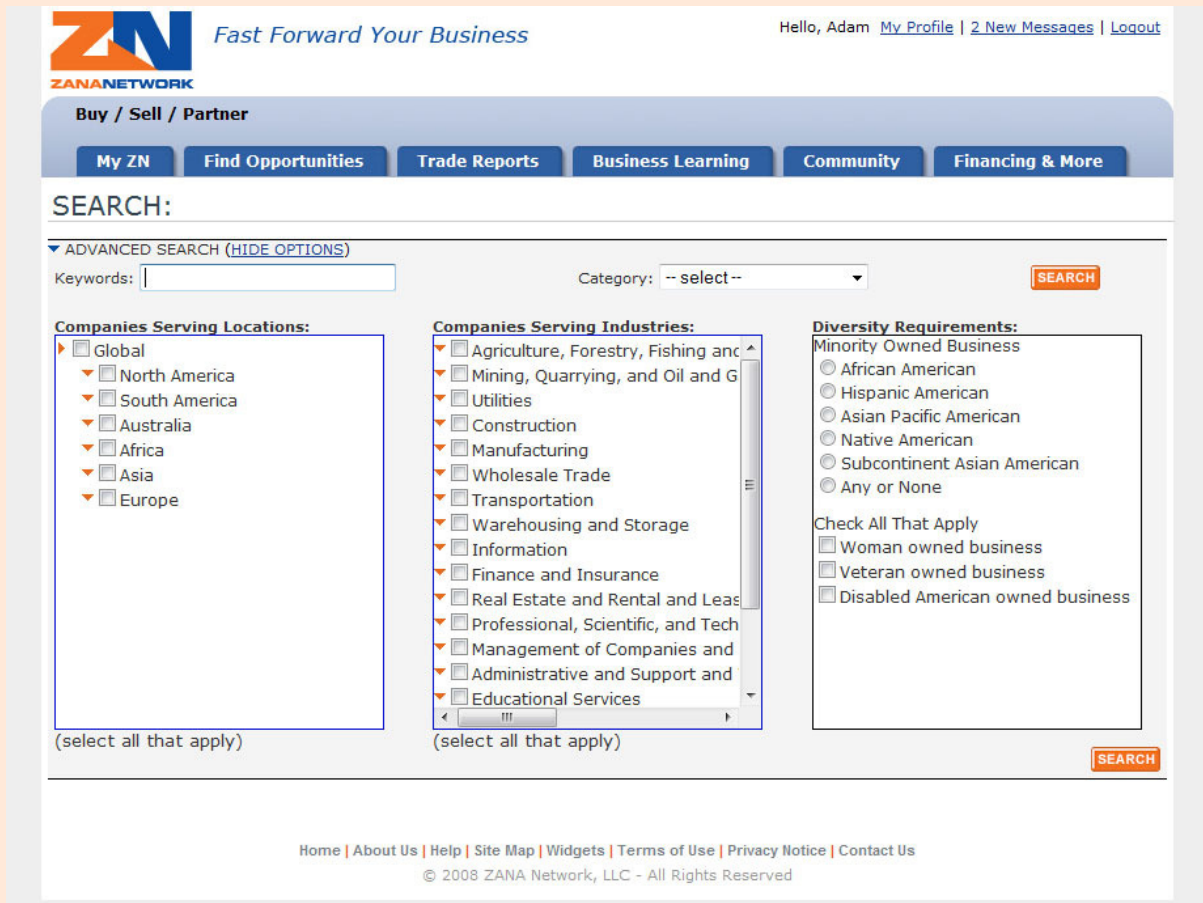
ZN
ZANANETWORK

Fast Forward Your Business

Hello, Adam My Profile | 2 New Messages | Logout

Buy / Sell / Partner

My ZN | Find Opportunities | Trade Reports | Business Learning | Community | Financing & More

SEARCH:

ADVANCED SEARCH (HIDE OPTIONS)

Keywords:

Category: -- select --

SEARCH

Companies Serving Locations:
Global
North America
South America
Australia
Africa
Asia
Europe
(select all that apply)

Companies Serving Industries:
Agriculture, Forestry, Fishing anc
Mining, Quarrying, and Oil and G
Utilities
Construction
Manufacturing
Wholesale Trade
Transportation
Warehousing and Storage
Information
Finance and Insurance
Real Estate and Rental and Leas
Professional, Scientific, and Tech
Management of Companies and
Administrative and Support and
Educational Services
(select all that apply)

Diversity Requirements:
Minority Owned Business
African American
Hispanic American
Asian Pacific American
Native American
Subcontinent Asian American
Any or None
Check All That Apply
Woman owned business
Veteran owned business
Disabled American owned business

SEARCH

Home | About Us | Help | Site Map | Widgets | Terms of Use | Privacy Notice | Contact Us
© 2008 ZANA Network, LLC - All Rights Reserved